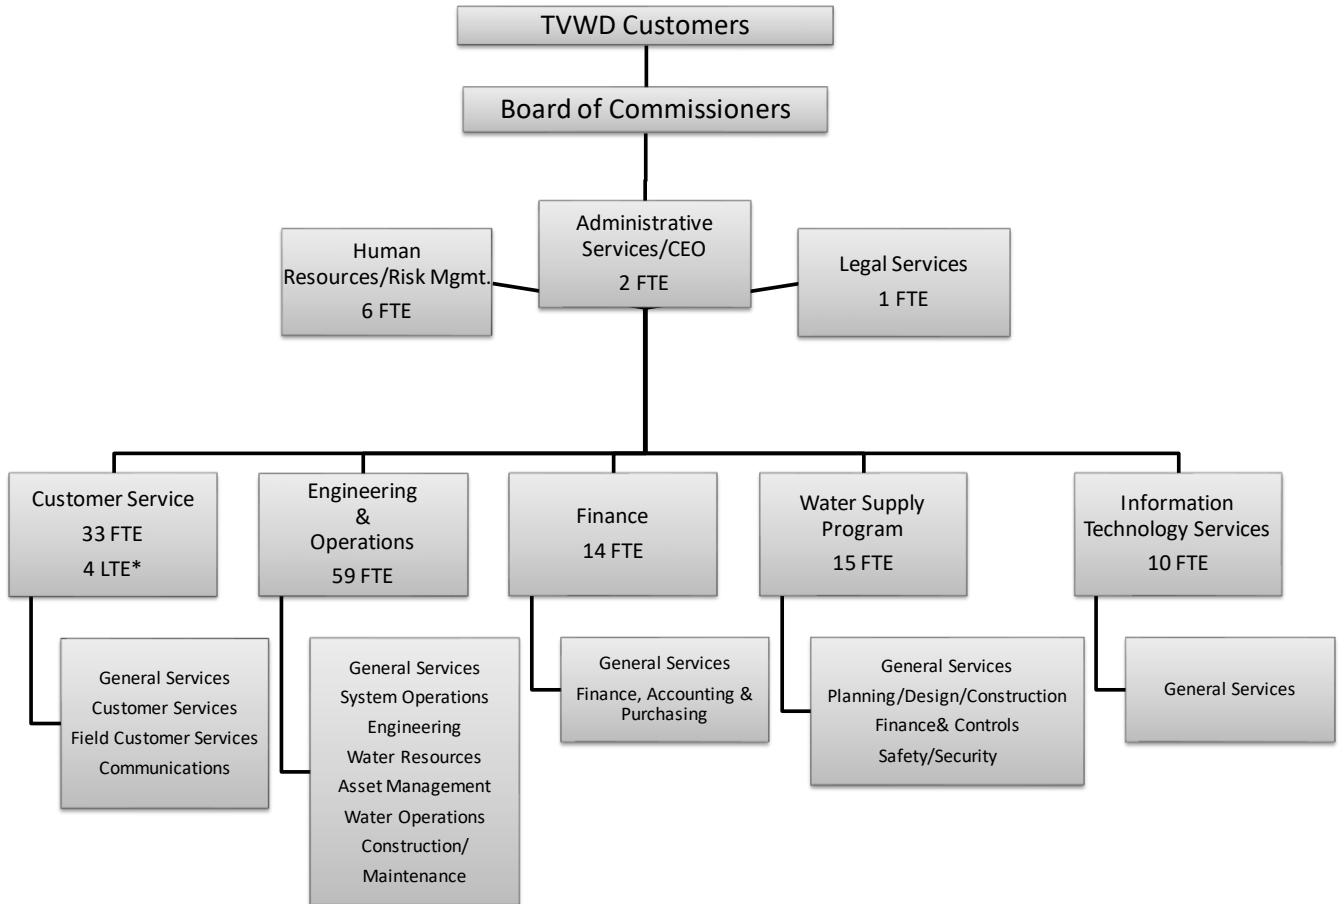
TVWD Customers

Board of Commissioners

Human Resources/Risk Mgmt.
6 FTE

Administrative Services/CEO
2 FTE

Legal Services
1 FTE

Customer Service
33 FTE
4 LTE*

Engineering
&
Operations
59 FTE

Finance
14 FTE

Water Supply Program
15 FTE

Information Technology Services
10 FTE

General Services
Customer Services
Field Customer Services
Communications

General Services
System Operations
Engineering
Water Resources
Asset Management
Water Operations
Construction/
Maintenance

General Services
Finance, Accounting & Purchasing

General Services
Planning/Design/Construction
Finance& Controls
Safety/Security

General Services